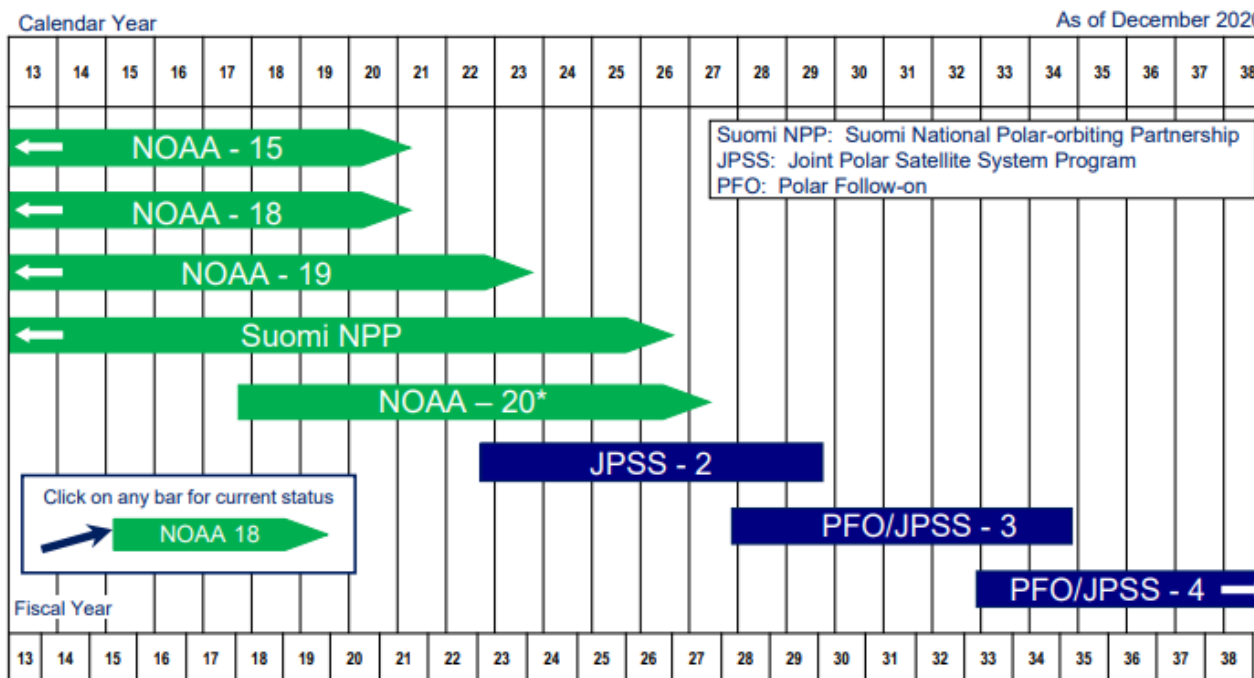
Calendar Year

As of December 202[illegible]

| 13 | 14 | 15 | 16 | 17 | 18 | 19 | 20 | 21 | 22 | 23 | 24 | 25 | 26 | 27 | 28 | 29 | 30 | 31 | 32 | 33 | 34 | 35 | 36 | 37 | 38 |
|---|---|---|---|---|---|---|---|---|---|---|---|---|---|---|---|---|---|---|---|---|---|---|---|---|---|

Suomi NPP: Suomi National Polar-orbiting Partnership
JPSS: Joint Polar Satellite System Program
PFO: Polar Follow-on

NOAA - 15

NOAA - 18

NOAA - 19

Suomi NPP

NOAA – 20*

JPSS - 2

Click on any bar for current status

NOAA 18

PFO/JPSS - 3

PFO/JPSS - 4

Fiscal Year

| 13 | 14 | 15 | 16 | 17 | 18 | 19 | 20 | 21 | 22 | 23 | 24 | 25 | 26 | 27 | 28 | 29 | 30 | 31 | 32 | 33 | 34 | 35 | 36 | 37 | 38 |
|---|---|---|---|---|---|---|---|---|---|---|---|---|---|---|---|---|---|---|---|---|---|---|---|---|---|